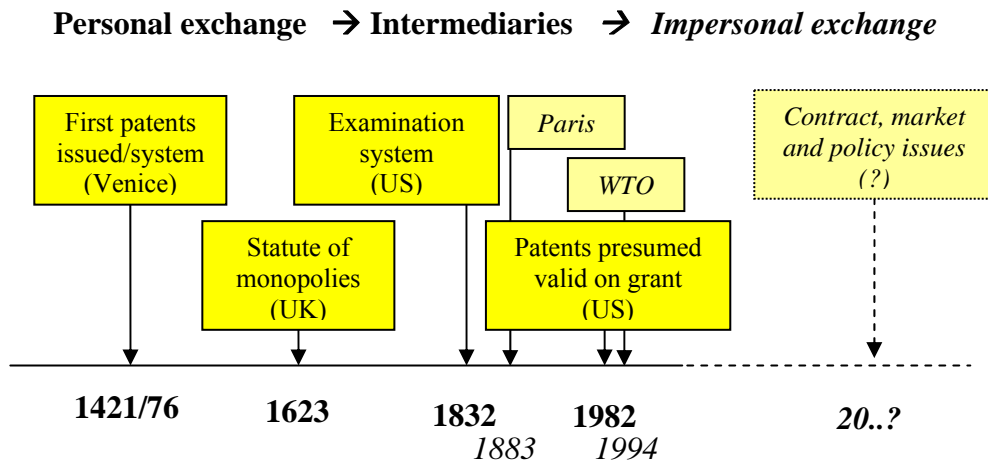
Personal exchange → Intermediaries → *Impersonal exchange*

First patents issued/system (Venice)

Examination system (US)

*Paris*

*WTO*

*Contract, market and policy issues (?)*

Statute of monopolies (UK)

Patents presumed valid on grant (US)

1421/76

1623

1832

*1883*

1982

*1994*

*20..?*